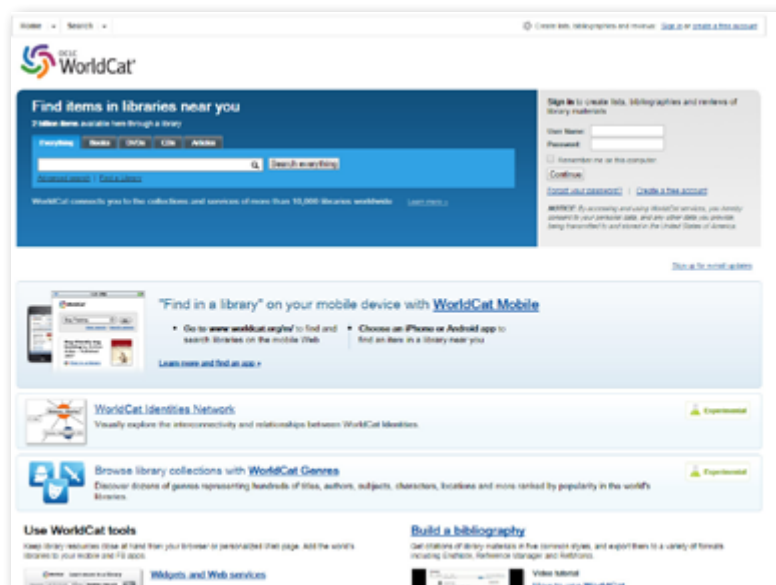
Home ▾ | Search ▾

Create lists, bibliographies and reviews: Sign in or create a free account

OCLC WorldCat

Find items in libraries near you

2 billion items available here through a library

Everything | Books | DVDs | CDs | Articles

Search everything

Advanced search | Find a library

WorldCat connects you to the collections and services of more than 10,000 libraries worldwide

Learn more »

Sign in to create lists, bibliographies and reviews of library materials

User Name:

Password:

Remember me on this computer

Continue

Forgot your password? | Create a free account

NOTICE: By accessing and using WorldCat services, you hereby consent to your personal data, and any other data you provide, being transferred to and stored in the United States of America.

Sign up for e-mail updates

"Find in a library" on your mobile device with WorldCat Mobile

Go to www.worldcat.org/m/ to find and search libraries on the mobile Web

Choose an iPhone or Android app to find an item in a library near you

Learn more and find an app »

WorldCat Identities Network

Visually explore the interconnectivity and relationships between WorldCat Identities.

Experimental

Browse library collections with WorldCat Genres

Discover dozens of genres representing hundreds of titles, authors, subjects, characters, locations and more ranked by popularity in the world's libraries.

Experimental

Use WorldCat tools

Keep library resources close at hand from your browser or personalized start page. Add the world's libraries to your mobile and FB apps.

Widgets and Web services

Build a bibliography

Get citations of library materials in five common styles, and export them to a variety of formats including EndNote, Reference Manager and RefWorks.

Video tutorial

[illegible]